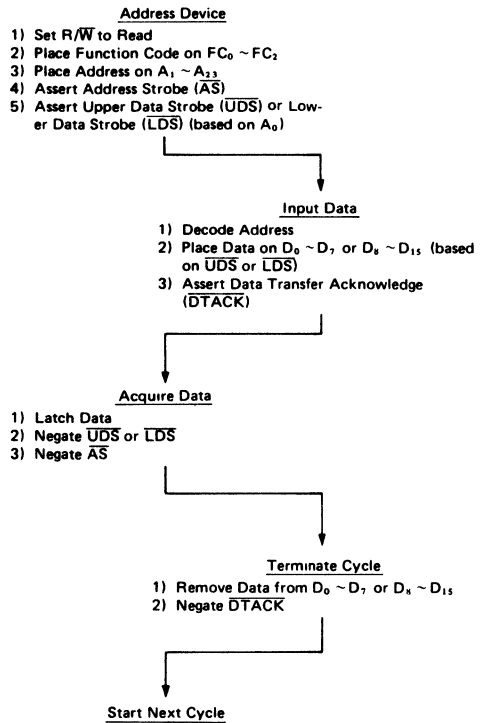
Address Device

1) Set $R/\overline{W}$ to Read
2) Place Function Code on $FC_0 \sim FC_2$
3) Place Address on $A_1 \sim A_{23}$
4) Assert Address Strobe ($\overline{AS}$)
5) Assert Upper Data Strobe ($\overline{UDS}$) or Lower Data Strobe ($\overline{LDS}$) (based on $A_0$)

Input Data

1) Decode Address
2) Place Data on $D_0 \sim D_7$ or $D_8 \sim D_{15}$ (based on $\overline{UDS}$ or $\overline{LDS}$)
3) Assert Data Transfer Acknowledge ($\overline{DTACK}$)

Acquire Data

1) Latch Data
2) Negate $\overline{UDS}$ or $\overline{LDS}$
3) Negate $\overline{AS}$

Terminate Cycle

1) Remove Data from $D_0 \sim D_7$ or $D_8 \sim D_{15}$
2) Negate $\overline{DTACK}$

Start Next Cycle